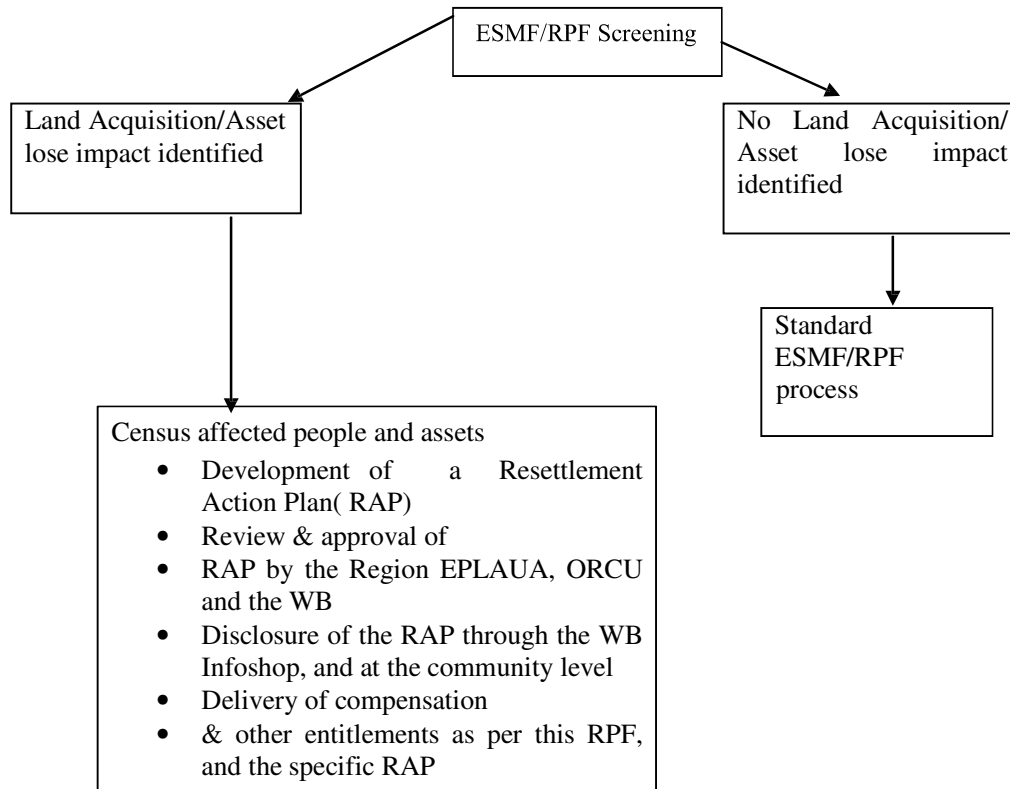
ESMF/RPF Screening

Land Acquisition/Asset lose impact identified

No Land Acquisition/ Asset lose impact identified

Standard ESMF/RPF process

Census affected people and assets

- Development of a Resettlement Action Plan( RAP)
- Review & approval of
- RAP by the Region EPLAUA, ORCU and the WB
- Disclosure of the RAP through the WB Infoshop, and at the community level
- Delivery of compensation
- & other entitlements as per this RPF, and the specific RAP